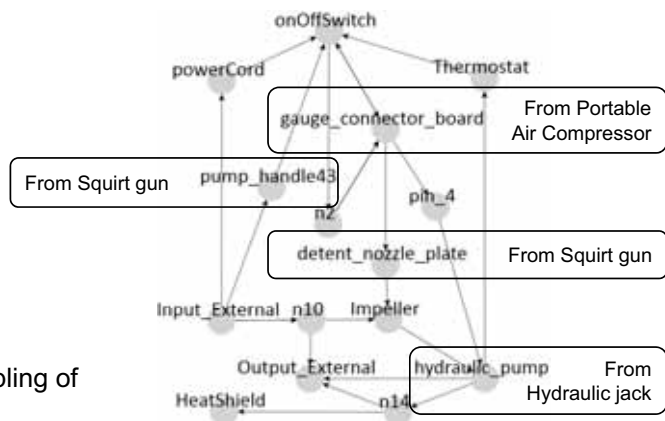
onOffSwitch

powerCord

Thermostat

gauge_connector_board

From Portable Air Compressor

From Squirt gun

pump_handle43

n2

pin_4

detent_nozzle_plate

From Squirt gun

Input_External

n10

Impeller

pling of

Output_External

hydraulic_pump

From Hydraulic jack

HeatShield

n14